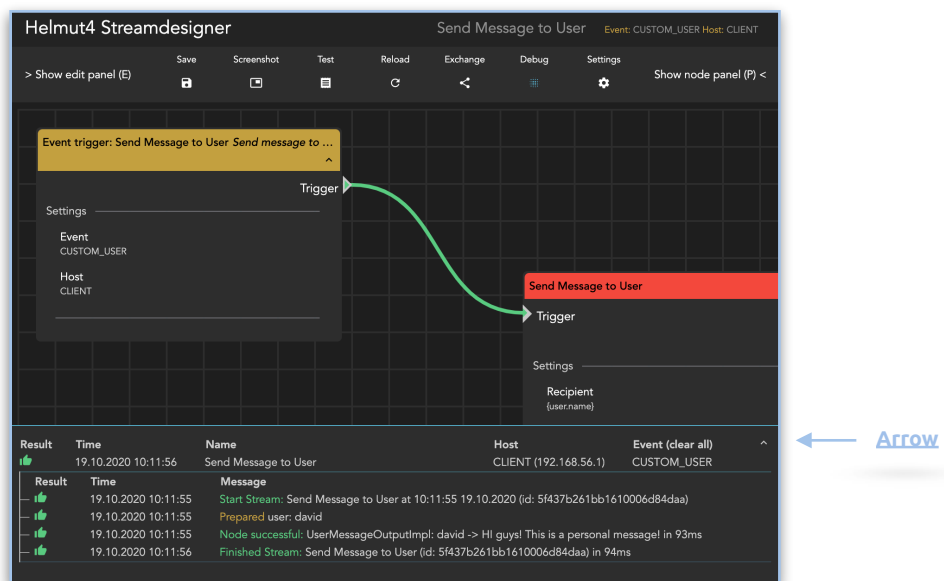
Helmut4 Streamdesigner

Send Message to User

Event: CUSTOM_USER Host: CLIENT

> Show edit panel (E)

Save

Screenshot

Test

Reload

Exchange

Debug

Settings

Show node panel (P) <

Event trigger: Send Message to User *Send message to ...*

Trigger

Settings

Event
CUSTOM_USER

Host
CLIENT

Send Message to User

Trigger

Settings

Recipient
{user.name}

| Result | Time | Name | Host | Event (clear all) |
|---|---|---|---|---|
| | 19.10.2020 10:11:56 | Send Message to User | CLIENT (192.168.56.1) | CUSTOM_USER |

| Result | Time | Message |
|---|---|---|
| | 19.10.2020 10:11:55 | Start Stream: Send Message to User at 10:11:55 19.10.2020 (id: 5f437b261bb1610006d84daa) |
| | 19.10.2020 10:11:55 | Prepared user: david |
| | 19.10.2020 10:11:55 | Node successful: UserMessageOutputImpl: david -> HI guys! This is a personal message! in 93ms |
| | 19.10.2020 10:11:56 | Finished Stream: Send Message to User (id: 5f437b261bb1610006d84daa) in 94ms |

Arrow